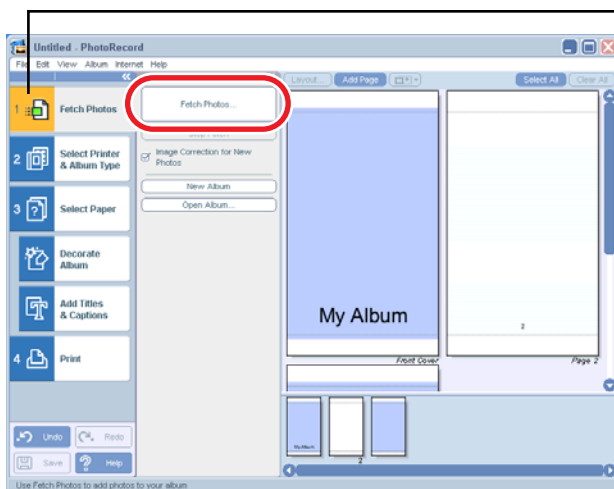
Untitled - PhotoRecord

File Edit View Album Internet Help

1 Fetch Photos

2 Select Printer & Album Type

3 Select Paper

Decorate Album

Add Titles & Captions

4 Print

Undo

Redo

Save

Help

Fetch Photos...

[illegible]

Image Correction for New Photos

New Album

Open Album...

Layout...

Add Page

Select All

Clear All

My Album

2

Front Cover

Page 2

My Album

2

Use Fetch Photos to add photos to your album